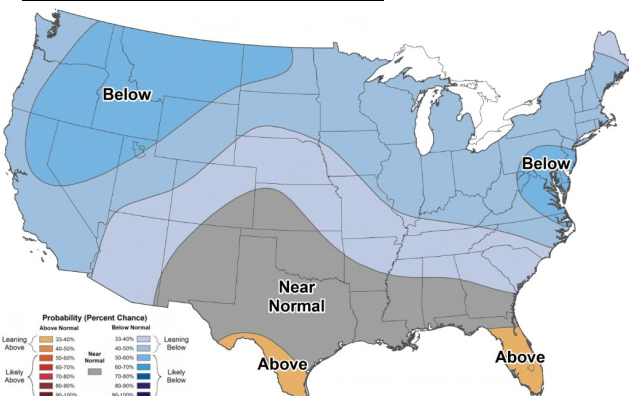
Below

Below

Near Normal

Above

Above

Probability (Percent Chance)

Above Normal

Leaning Above
33-40%
40-50%

Likely Above
50-60%
60-70%
70-80%
80-90%
90-100%

Near Normal

Below Normal

33-40%
40-50%
Leaning Below

50-60%
60-70%
70-80%
80-90%
90-100%
Likely Below